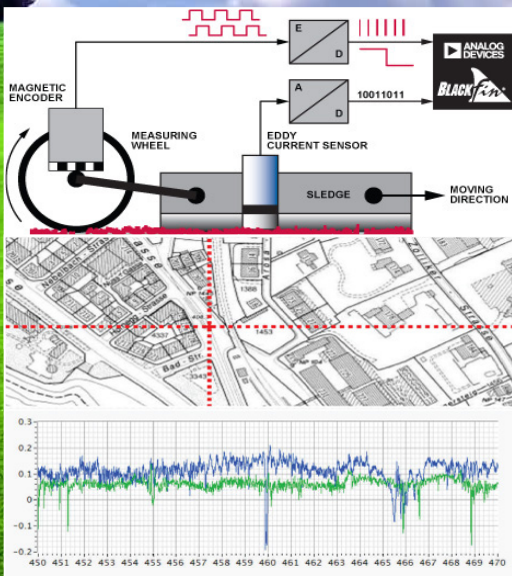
E
D
ANALOG DEVICES
BLACKfin
MAGNETIC ENCODER
A
D
10011011
MEASURING WHEEL
EDDY CURRENT SENSOR
SLEDGE
MOVING DIRECTION
1453
1368
Bad - Str
0.3
0.2
0.1
0
-0.1
-0.2
450
451
452
453
454
455
456
457
458
459
460
461
462
463
464
465
466
467
468
469
470